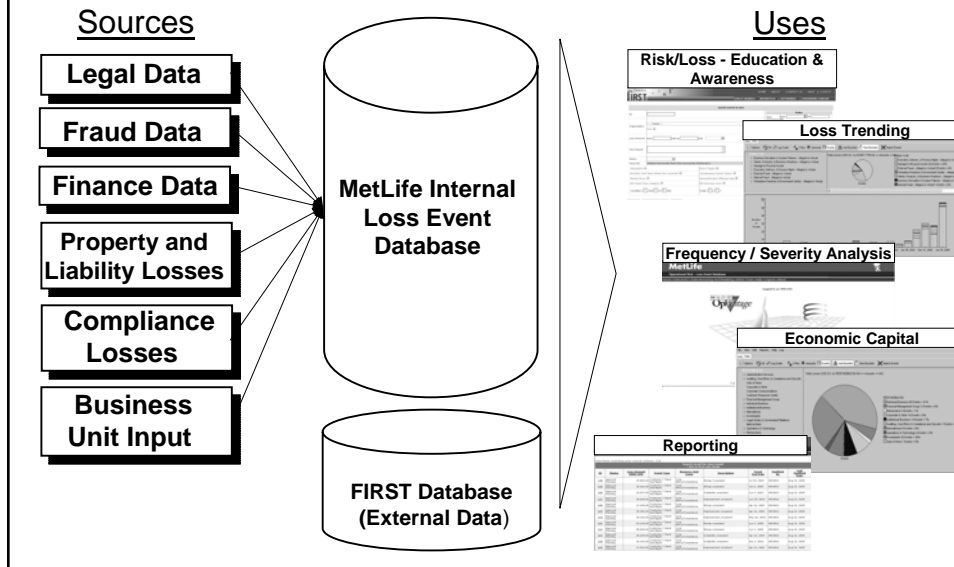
Sources

Legal Data

Fraud Data

Finance Data

Property and Liability Losses

Compliance Losses

Business Unit Input

MetLife Internal Loss Event Database

FIRST Database (External Data)

Uses

Risk/Loss - Education & Awareness

FIRST

Loss Trending

Frequency / Severity Analysis

MetLife

OpVantage

Economic Capital

Reporting